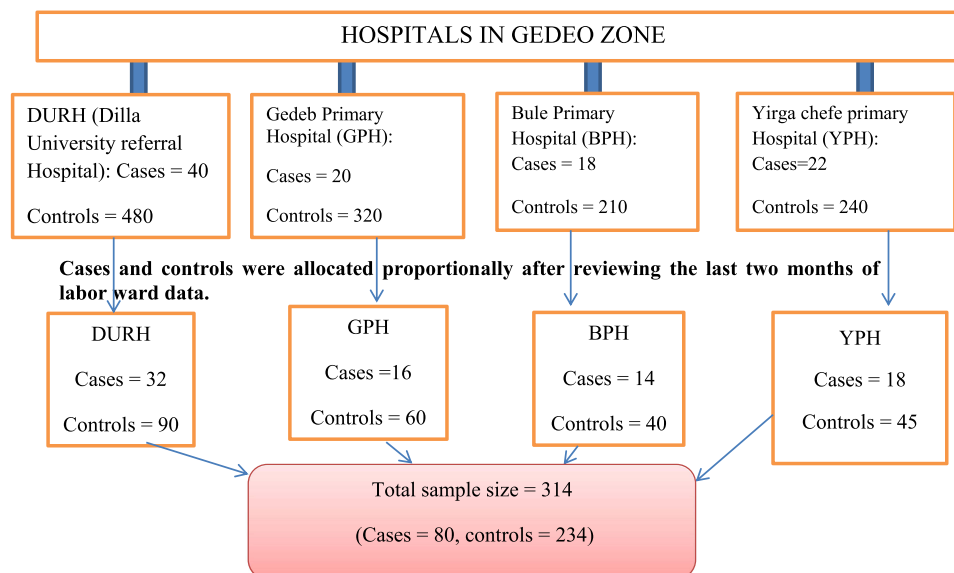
HOSPITALS IN GEDEO ZONE

DURH (Dilla University referral Hospital): Cases = 40

Controls = 480

Gedeb Primary Hospital (GPH):

Cases = 20

Controls = 320

Bule Primary Hospital (BPH): Cases = 18

Controls = 210

Yirga chefe primary Hospital (YPH): Cases=22

Controls = 240

Cases and controls were allocated proportionally after reviewing the last two months of labor ward data.

DURH

Cases = 32

Controls = 90

GPH

Cases =16

Controls = 60

BPH

Cases = 14

Controls = 40

YPH

Cases = 18

Controls = 45

Total sample size = 314

(Cases = 80, controls = 234)